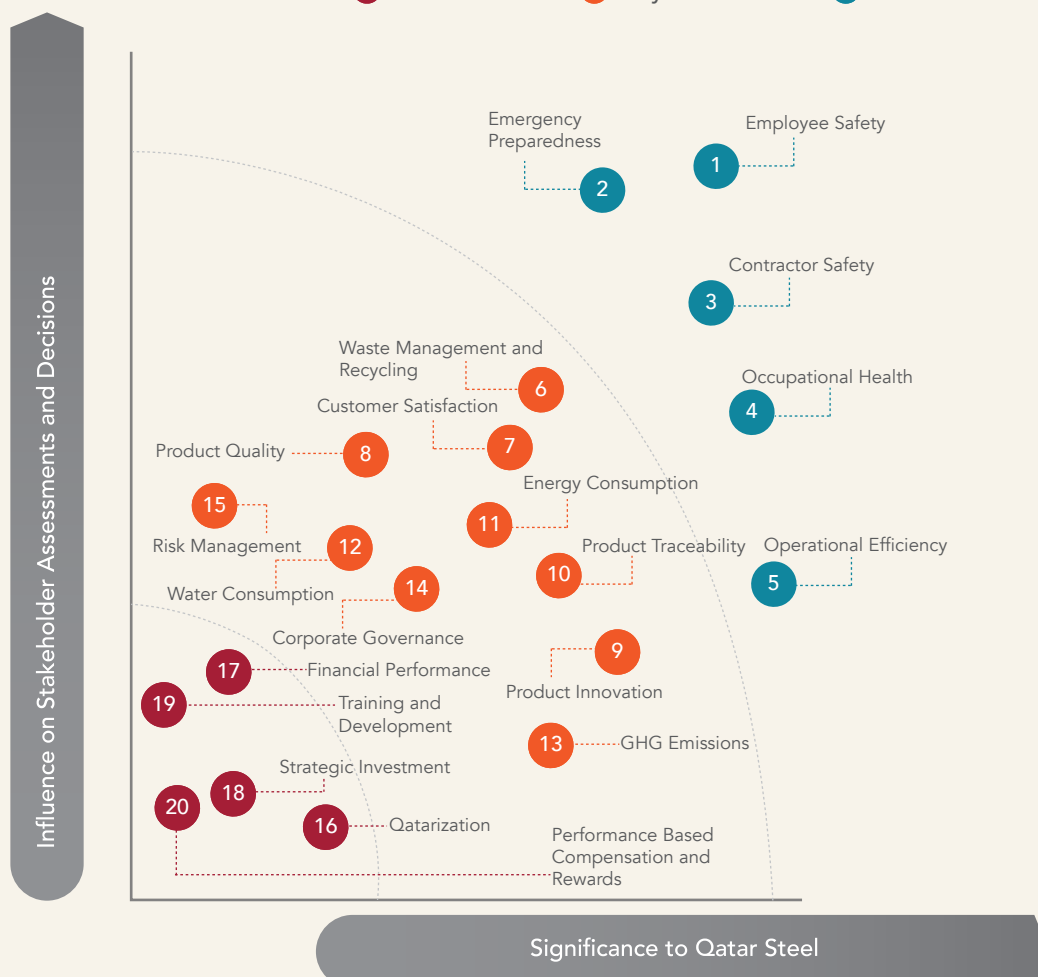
Influence on Stakeholder Assessments and Decisions

Emergency Preparedness
2
1
Employee Safety
Contractor Safety
3
Waste Management and Recycling
6
Occupational Health
4
Customer Satisfaction
7
Product Quality
8
15
Energy Consumption
11
Risk Management
12
Product Traceability
10
Operational Efficiency
5
Water Consumption
14
Corporate Governance
9
17
Financial Performance
Product Innovation
19
Training and Development
13
GHG Emissions
Strategic Investment
18
20
16
Qatarization
Performance Based Compensation and Rewards

Significance to Qatar Steel